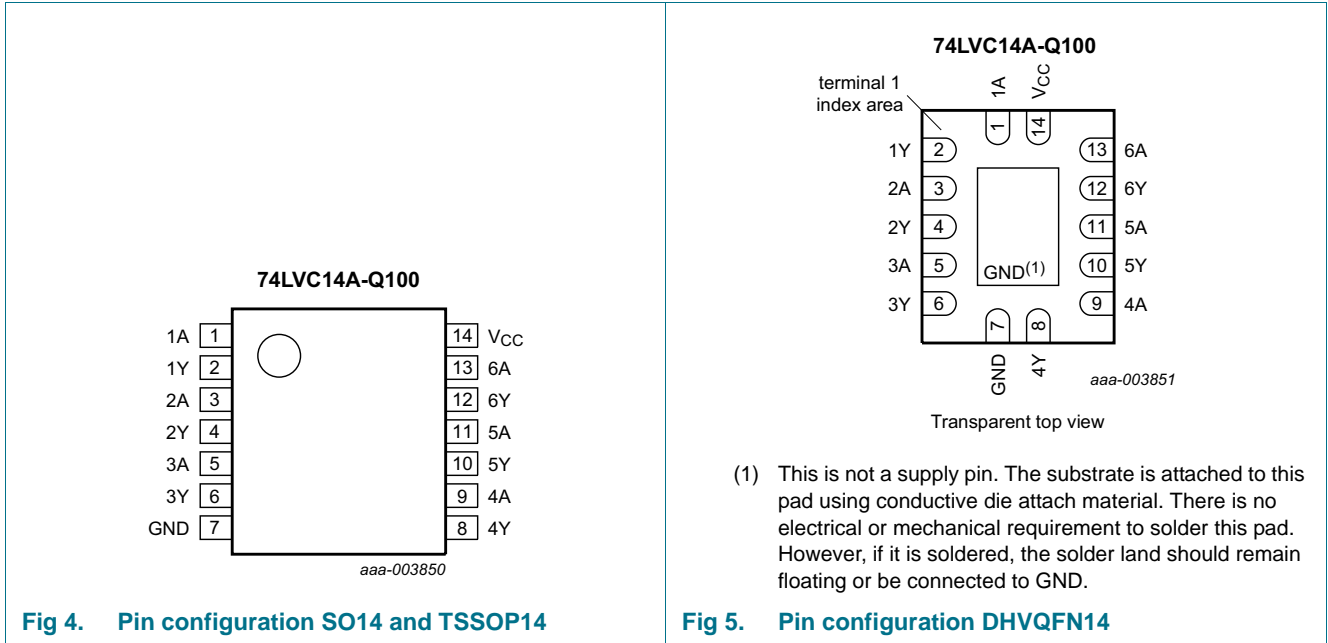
74LVC14A-Q100

1A 1
1Y 2
2A 3
2Y 4
3A 5
3Y 6
GND 7

14 $V_{CC}$
13 6A
12 6Y
11 5A
10 5Y
9 4A
8 4Y

aaa-003850

Fig 4. Pin configuration SO14 and TSSOP14

74LVC14A-Q100

terminal 1 index area

1A
$V_{CC}$
1
14

1Y 2
2A 3
2Y 4
3A 5
3Y 6

13 6A
12 6Y
11 5A
10 5Y
9 4A

GND(1)

7
8
GND
4Y

aaa-003851

Transparent top view

(1) This is not a supply pin. The substrate is attached to this pad using conductive die attach material. There is no electrical or mechanical requirement to solder this pad. However, if it is soldered, the solder land should remain floating or be connected to GND.

Fig 5. Pin configuration DHVQFN14